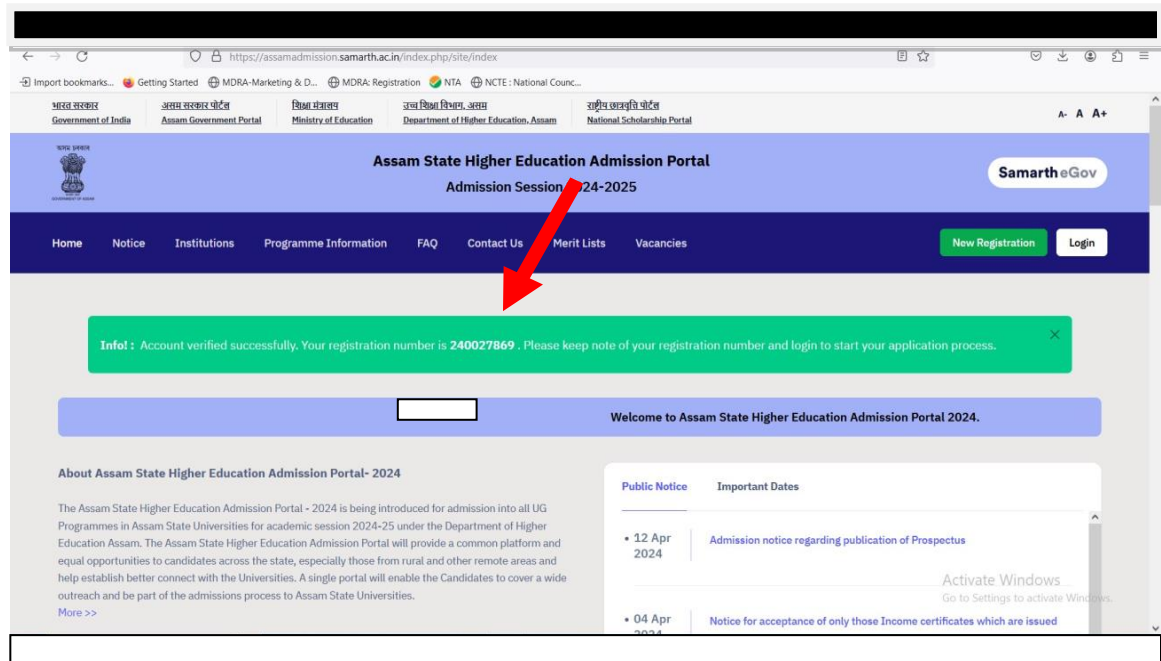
https://assamadmission.samarth.ac.in/index.php/site/index

Import bookmarks... Getting Started MDRA-Marketing & D... MDRA: Registration NTA NCTE : National Counc...

भारत सरकार Government of India | असम सरकार पोर्टल Assam Government Portal | शिक्षा मंत्रालय Ministry of Education | उच्च शिक्षा विभाग, असम Department of Higher Education, Assam | राष्ट्रीय छात्रवृत्ति पोर्टल National Scholarship Portal

A- A A+

Assam State Higher Education Admission Portal

Admission Session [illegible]24-2025

Samarth eGov

Home Notice Institutions Programme Information FAQ Contact Us Merit Lists Vacancies

New Registration Login

Info! : Account verified successfully. Your registration number is 240027869 . Please keep note of your registration number and login to start your application process.

Welcome to Assam State Higher Education Admission Portal 2024.

About Assam State Higher Education Admission Portal- 2024

The Assam State Higher Education Admission Portal - 2024 is being introduced for admission into all UG Programmes in Assam State Universities for academic session 2024-25 under the Department of Higher Education Assam. The Assam State Higher Education Admission Portal will provide a common platform and equal opportunities to candidates across the state, especially those from rural and other remote areas and help establish better connect with the Universities. A single portal will enable the Candidates to cover a wide outreach and be part of the admissions process to Assam State Universities.

More >>

Public Notice Important Dates

• 12 Apr 2024 Admission notice regarding publication of Prospectus

• 04 Apr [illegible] Notice for acceptance of only those Income certificates which are issued

Activate Windows
Go to Settings to activate Windows.